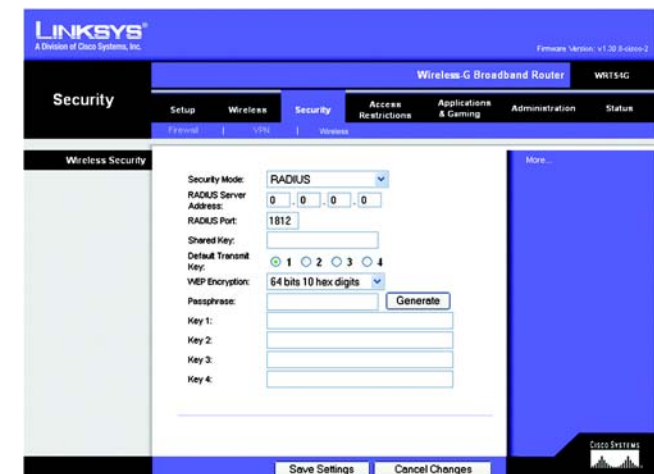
LINKSYS®
A Division of Cisco Systems, Inc.

Firmware Version: v1.38.8-cisco-2

Wireless-G Broadband Router WRT54G

Security

Setup | Wireless | Security | Access Restrictions | Applications & Gaming | Administration | Status

Firewall | VPN | Wireless

Wireless Security

Security Mode: RADIUS

RADIUS Server Address: 0 . 0 . 0 . 0

RADIUS Port: 1812

Shared Key:

Default Transmit Key: 1 2 3 4

WEP Encryption: 64 bits 10 hex digits

Passphrase: Generate

Key 1:

Key 2:

Key 3:

Key 4:

More...

Save Settings Cancel Changes

CISCO SYSTEMS